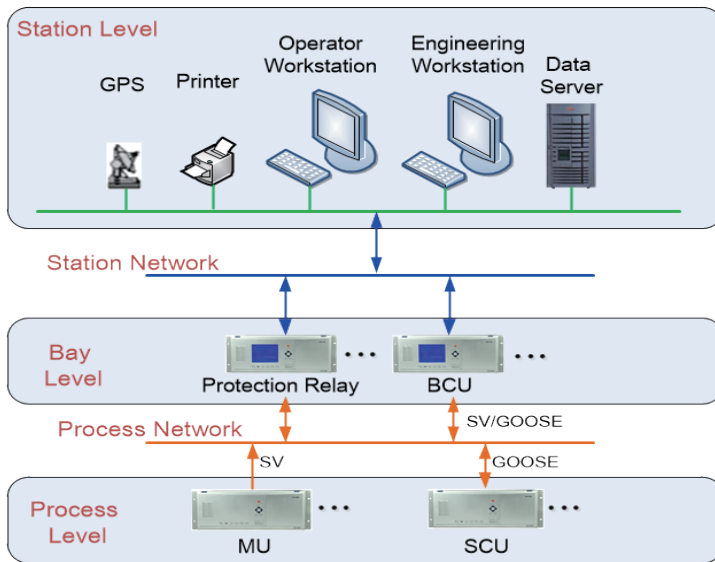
Station Level

GPS

Printer

Operator Workstation

Engineering Workstation

Data Server

Station Network

Bay Level

Protection Relay

BCU

Process Network

SV/GOOSE

SV

GOOSE

Process Level

MU

SCU